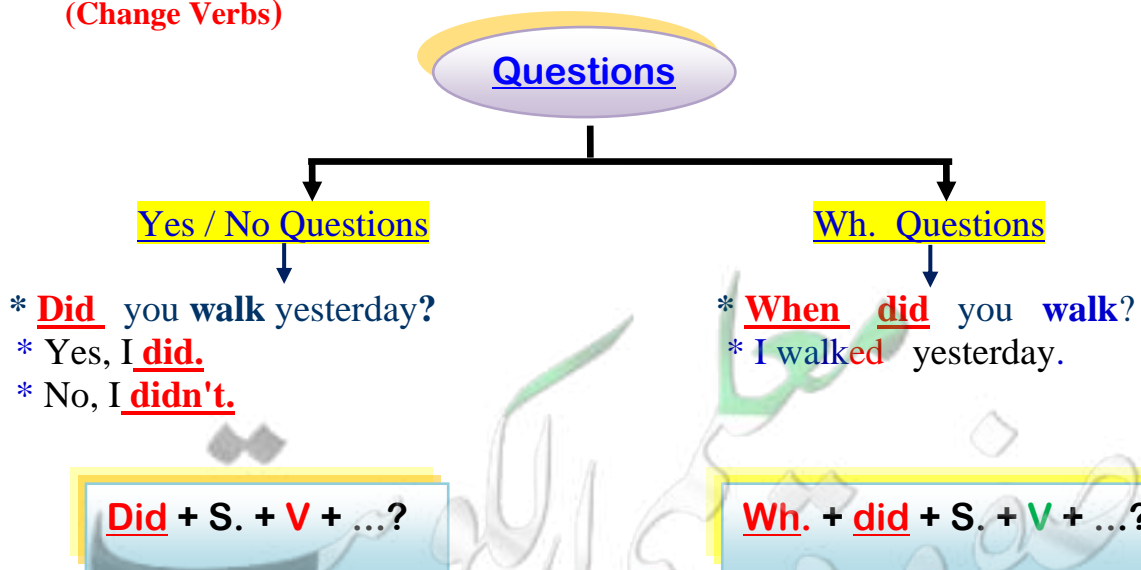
(Change Verbs)

Questions

Yes / No Questions

* Did you walk yesterday?
* Yes, I did.
* No, I didn't.

Wh. Questions

* When did you walk?
* I walked yesterday.

Did + S. + V + ...?

Wh. + did + S. + V + ...?